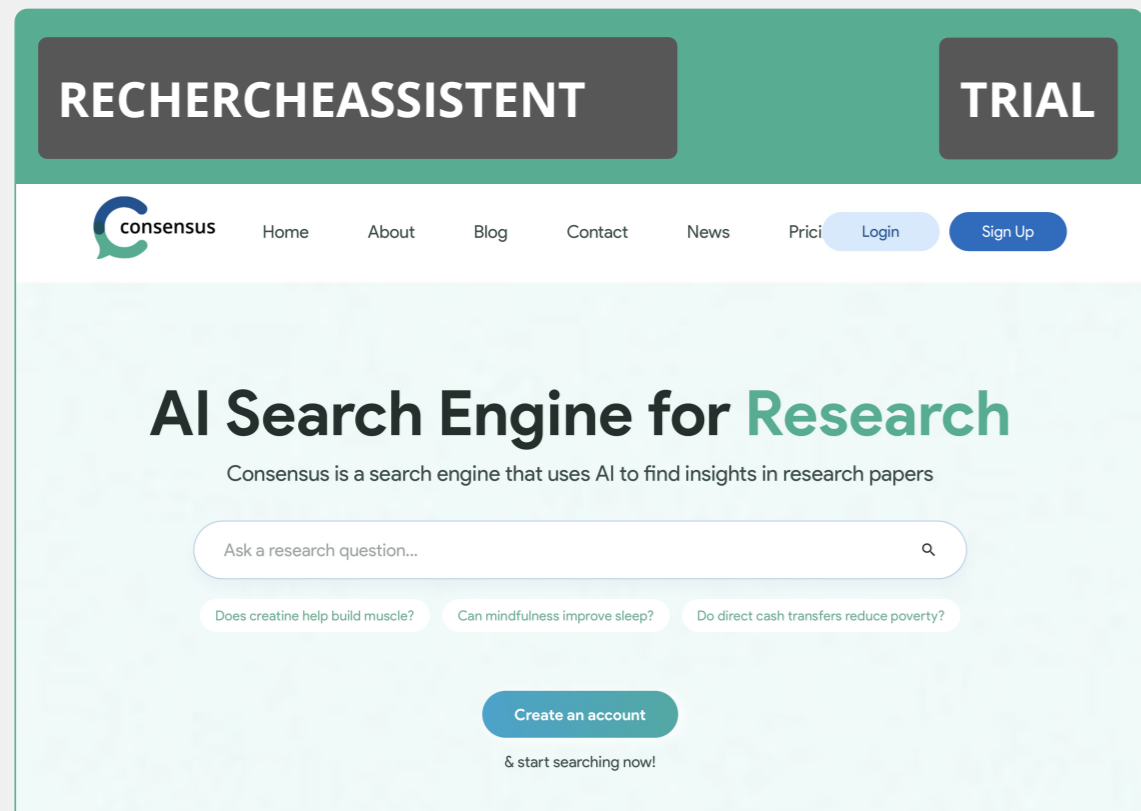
RECHERCHEASSISTENT

TRIAL

consensus

Home About Blog Contact News Prici Login Sign Up

AI Search Engine for Research

Consensus is a search engine that uses AI to find insights in research papers

Ask a research question...

Does creatine help build muscle?

Can mindfulness improve sleep?

Do direct cash transfers reduce poverty?

Create an account

& start searching now!